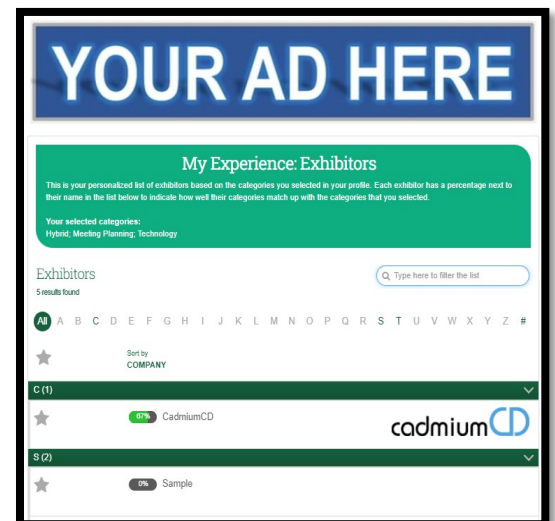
YOUR AD HERE

My Experience: Exhibitors

This is your personalized list of exhibitors based on the categories you selected in your profile. Each exhibitor has a percentage next to their name in the list below to indicate how well their categories match up with the categories that you selected.

Your selected categories:
Hybrid; Meeting Planning; Technology

Exhibitors
5 results found

Type here to filter the list

All A B C D E F G H I J K L M N O P Q R S T U V W X Y Z #

Sort by
COMPANY

C (1)

67% CadmiumCD

cadmiumCD

S (2)

0% Sample